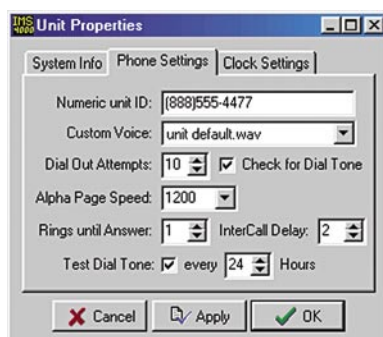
IMS 4000 Unit Properties

System Info | Phone Settings | Clock Settings

Numeric unit ID: (888)555-4477

Custom Voice: unit default.wav

Dial Out Attempts: 10 Check for Dial Tone

Alpha Page Speed: 1200

Rings until Answer: 1 InterCall Delay: 2

Test Dial Tone: every 24 Hours

Cancel | Apply | OK